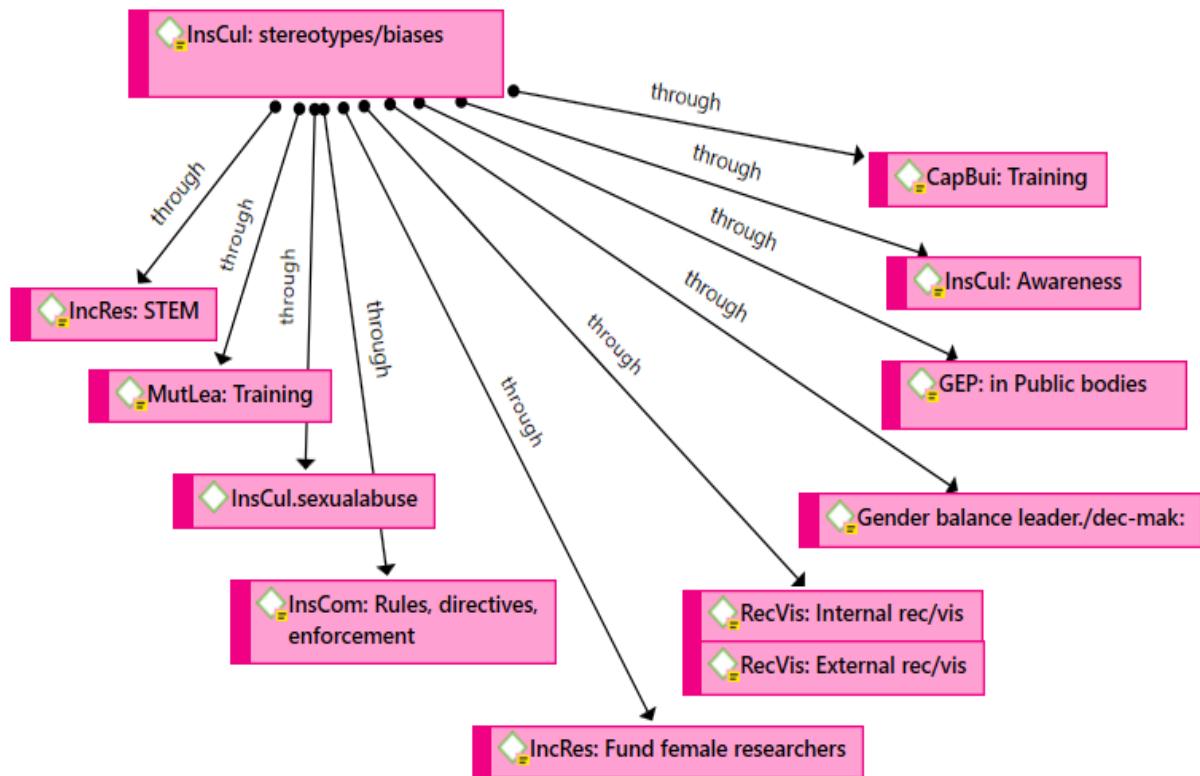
InsCul: stereotypes/biases

through

CapBui: Training

through

InsCul: Awareness

through

GEP: in Public bodies

through

Gender balance leader./dec-mak:

through

RecVis: Internal rec/vis

RecVis: External rec/vis

through

IncRes: Fund female researchers

through

InsCom: Rules, directives, enforcement

through

InsCul.sexualabuse

through

MutLea: Training

through

IncRes: STEM